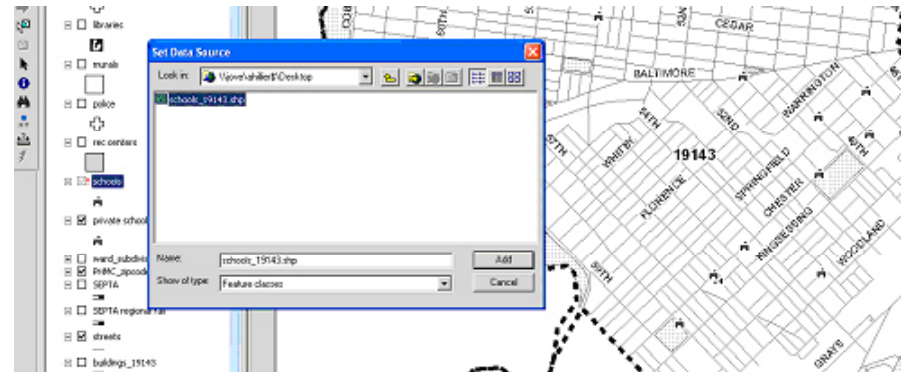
libraries

murals

police

rec centers

schools

private schools

ward_subdivis

PHMC_zipcode

SEPTA

SEPTA regional rail

streets

buildings_19143

Set Data Source

Look in: \\jove\ahillier$\Desktop

schools_19143.shp

Name: schools_19143.shp

Add

Show of type: Feature classes

Cancel

CEDAR

BALTIMORE

54TH

52ND

WARRINGTON

49TH

WHITBY

19143

SPRINGFIELD

FLORENCE

CHESTER

KINGSESSING

WOODLAND

58TH

55TH

GRAYS